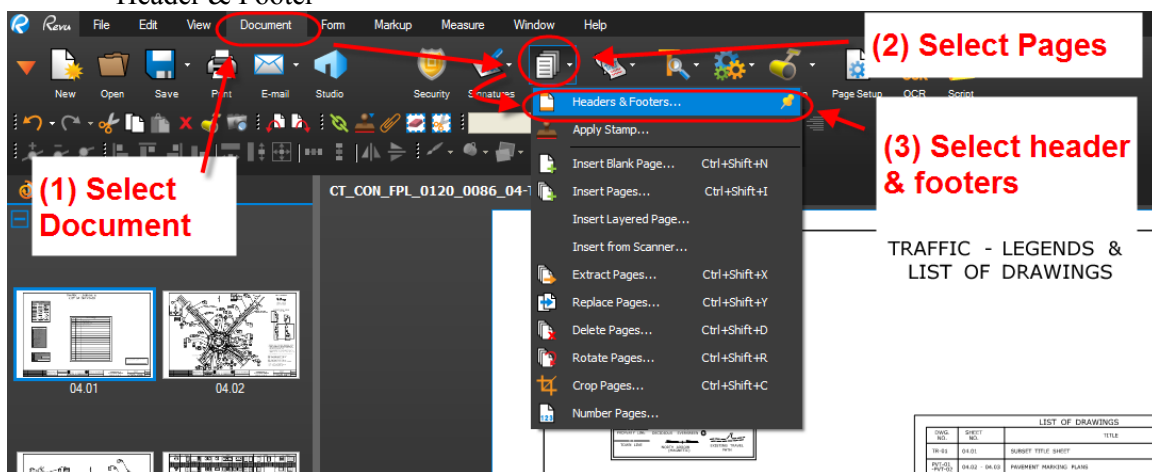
Header & Footer

Revu File Edit View Document Form Markup Measure Window Help

(2) Select Pages

New Open Save Print E-mail Studio Security Signatures Page Setup OCR Script

Headers & Footers...
Apply Stamp...
Insert Blank Page... Ctrl+Shift+N
Insert Pages... Ctrl+Shift+I
Insert Layered Page...
Insert from Scanner...
Extract Pages... Ctrl+Shift+X
Replace Pages... Ctrl+Shift+Y
Delete Pages... Ctrl+Shift+D
Rotate Pages... Ctrl+Shift+R
Crop Pages... Ctrl+Shift+C
Number Pages...

(3) Select header & footers

(1) Select Document

CT_CON_FPL_0120_0086_04-

TRAFFIC - LEGENDS & LIST OF DRAWINGS

04.01 04.02

LIST OF DRAWINGS
| DWG. NO. | SHEET NO. | TITLE |
|---|---|---|
| TR-01 | 04.01 | SUBSET TITLE SHEET |
| PVT-01 - PVT-02 | 04.02 - 04.03 | PAVEMENT MARKING PLANS |